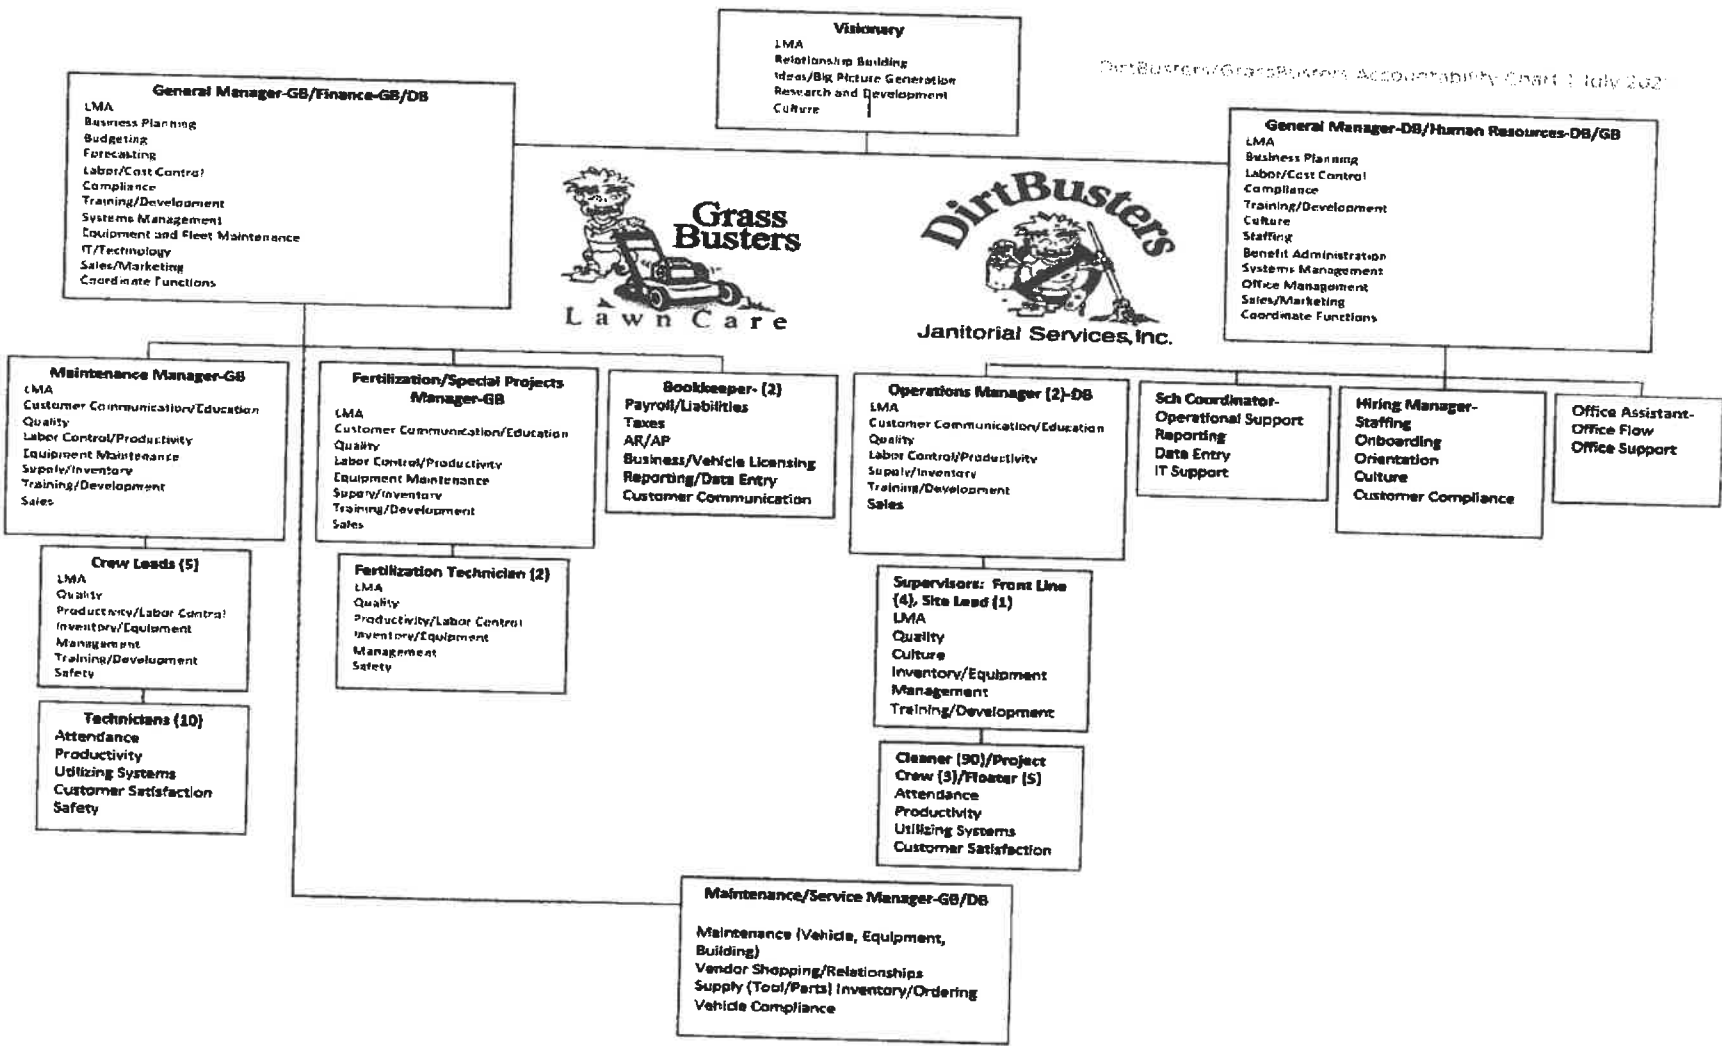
Visionary
LMA
Relationship Building
Ideas/Big Picture Generation
Research and Development
Culture

DirtBusters/GrassBusters Accountability Chart 1 July 202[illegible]

General Manager-GB/Finance-GB/DB
LMA
Business Planning
Budgeting
Forecasting
Labor/Cost Control
Compliance
Training/Development
Systems Management
Equipment and Fleet Maintenance
IT/Technology
Sales/Marketing
Coordinate Functions

Grass Busters
Lawn Care

DirtBusters
Janitorial Services, Inc.

General Manager-DB/Human Resources-DB/GB
LMA
Business Planning
Labor/Cost Control
Compliance
Training/Development
Culture
Staffing
Benefit Administration
Systems Management
Office Management
Sales/Marketing
Coordinate Functions

Maintenance Manager-GB
LMA
Customer Communication/Education
Quality
Labor Control/Productivity
Equipment Maintenance
Supply/Inventory
Training/Development
Sales

Fertilization/Special Projects Manager-GB
LMA
Customer Communication/Education
Quality
Labor Control/Productivity
Equipment Maintenance
Supply/Inventory
Training/Development
Sales

Bookkeeper- (2)
Payroll/Liabilities
Taxes
AR/AP
Business/Vehicle Licensing
Reporting/Data Entry
Customer Communication

Operations Manager (2)-DB
LMA
Customer Communication/Education
Quality
Labor Control/Productivity
Supply/Inventory
Training/Development
Sales

Sch Coordinator-
Operational Support
Reporting
Data Entry
IT Support

Hiring Manager-
Staffing
Onboarding
Orientation
Culture
Customer Compliance

Office Assistant-
Office Flow
Office Support

Crew Leads (5)
LMA
Quality
Productivity/Labor Control
Inventory/Equipment
Management
Training/Development
Safety

Fertilization Technician (2)
LMA
Quality
Productivity/Labor Control
Inventory/Equipment
Management
Safety

Supervisors: Front Line (4), Site Lead (1)
LMA
Quality
Culture
Inventory/Equipment
Management
Training/Development

Technicians (10)
Attendance
Productivity
Utilizing Systems
Customer Satisfaction
Safety

Cleaner (90)/Project Crew (3)/Floater (5)
Attendance
Productivity
Utilizing Systems
Customer Satisfaction

Maintenance/Service Manager-GB/DB
Maintenance (Vehicle, Equipment, Building)
Vendor Shopping/Relationships
Supply (Tool/Parts) Inventory/Ordering
Vehicle Compliance